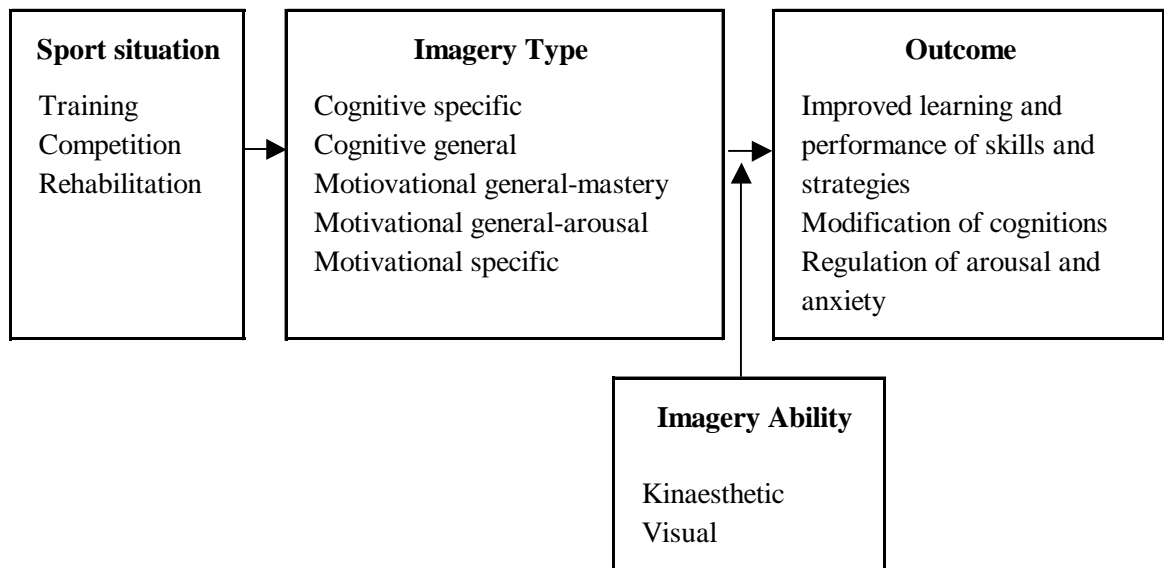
Sport situation

Training
Competition
Rehabilitation

Imagery Type

Cognitive specific
Cognitive general
Motiovational general-mastery
Motivational general-arousal
Motivational specific

Outcome

Improved learning and performance of skills and strategies
Modification of cognitions
Regulation of arousal and anxiety

Imagery Ability

Kinaesthetic
Visual